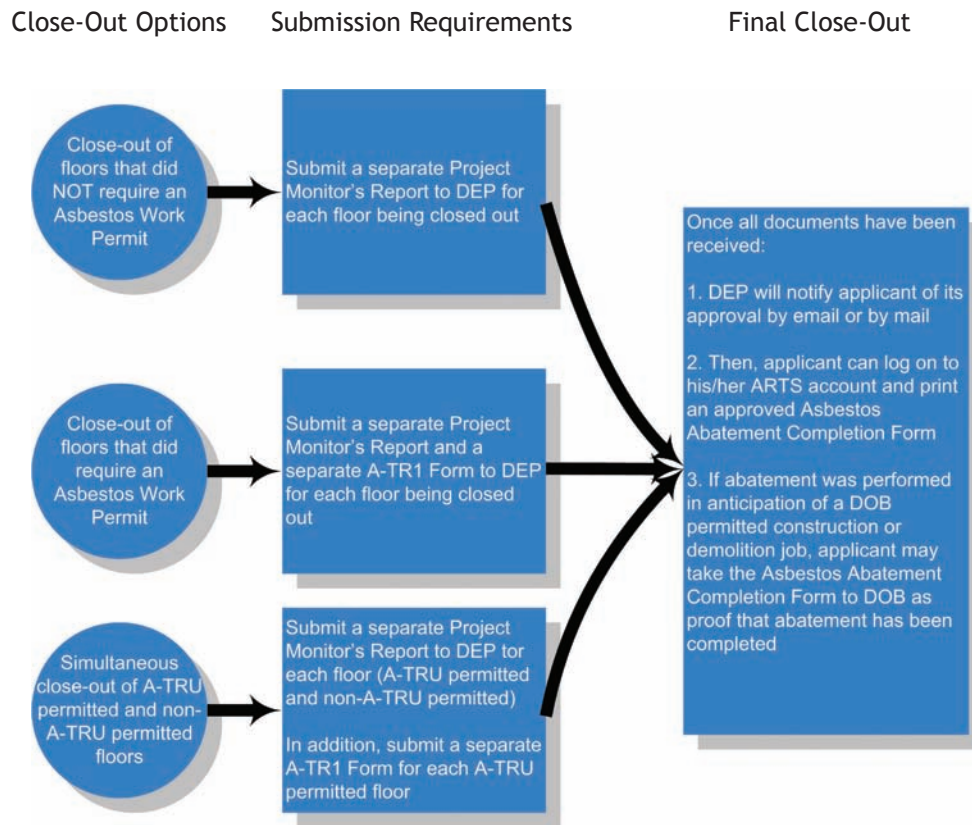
Close-Out Options

Submission Requirements

Final Close-Out

Close-out of floors that did NOT require an Asbestos Work Permit

Submit a separate Project Monitor's Report to DEP for each floor being closed out

Close-out of floors that did require an Asbestos Work Permit

Submit a separate Project Monitor's Report and a separate A-TR1 Form to DEP for each floor being closed out

Simultaneous close-out of A-TRU permitted and non-A-TRU permitted floors

Submit a separate Project Monitor's Report to DEP tor each floor (A-TRU permitted and non-A-TRU permitted)

In addition, submit a separate A-TR1 Form for each A-TRU permitted floor

Once all documents have been received:

1. DEP will notify applicant of its approval by email or by mail

2. Then, applicant can log on to his/her ARTS account and print an approved Asbestos Abatement Completion Form

3. If abatement was performed in anticipation of a DOB permitted construction or demolition job, applicant may take the Asbestos Abatement Completion Form to DOB as proof that abatement has been completed